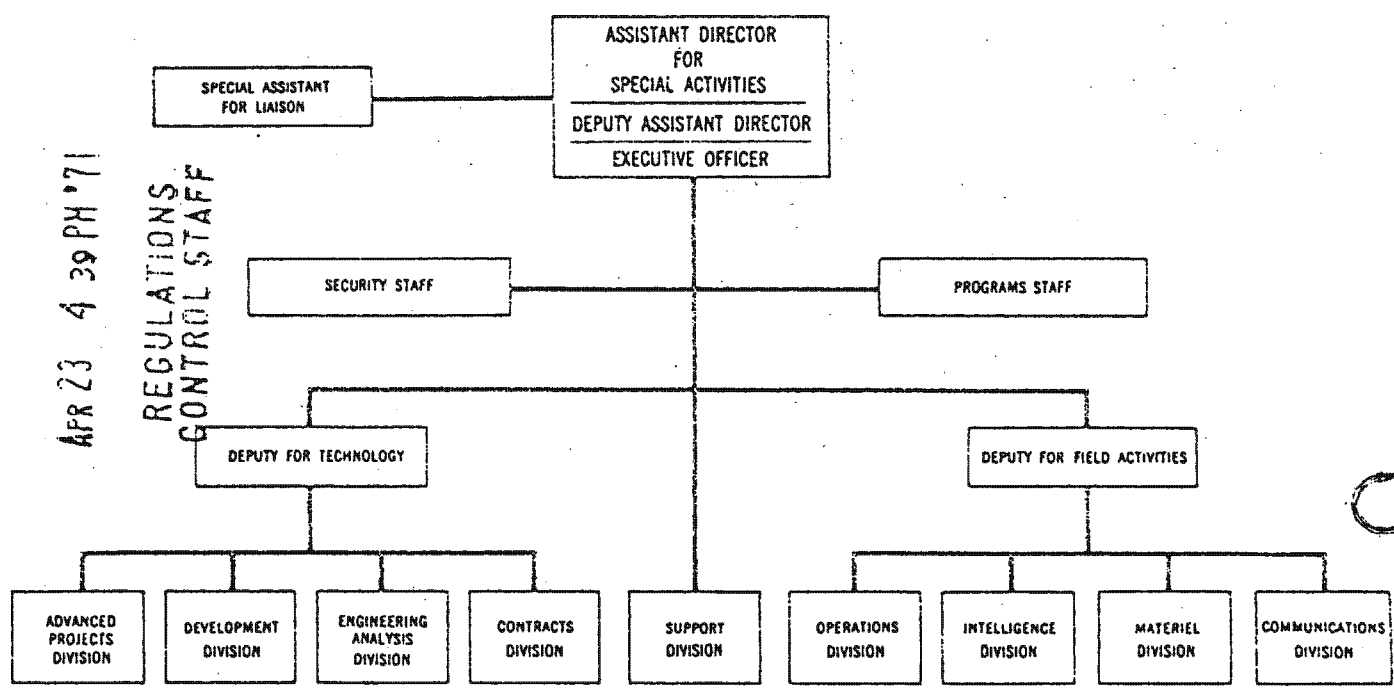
ASSISTANT DIRECTOR FOR SPECIAL ACTIVITIES

DEPUTY ASSISTANT DIRECTOR

EXECUTIVE OFFICER

SPECIAL ASSISTANT FOR LIAISON

APR 23 4 39 PM '71
REGULATIONS CONTROL STAFF

SECURITY STAFF

PROGRAMS STAFF

DEPUTY FOR TECHNOLOGY

DEPUTY FOR FIELD ACTIVITIES

ADVANCED PROJECTS DIVISION

DEVELOPMENT DIVISION

ENGINEERING ANALYSIS DIVISION

CONTRACTS DIVISION

SUPPORT DIVISION

OPERATIONS DIVISION

INTELLIGENCE DIVISION

MATERIEL DIVISION

COMMUNICATIONS DIVISION